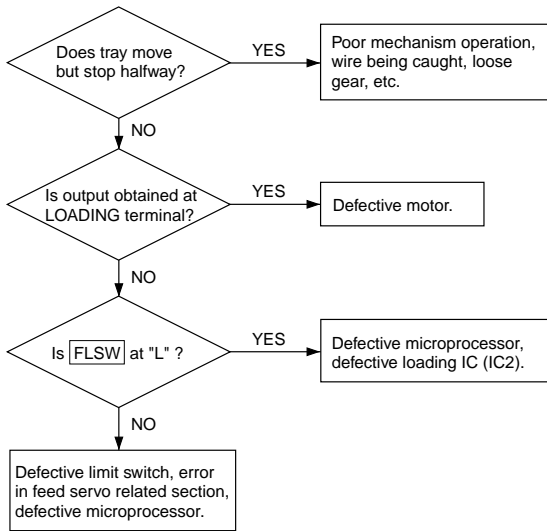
Does tray move but stop halfway?

YES

Poor mechanism operation, wire being caught, loose gear, etc.

NO

Is output obtained at LOADING terminal?

YES

Defective motor.

NO

Is FLSW at "L" ?

YES

Defective microprocessor, defective loading IC (IC2).

NO

Defective limit switch, error in feed servo related section, defective microprocessor.